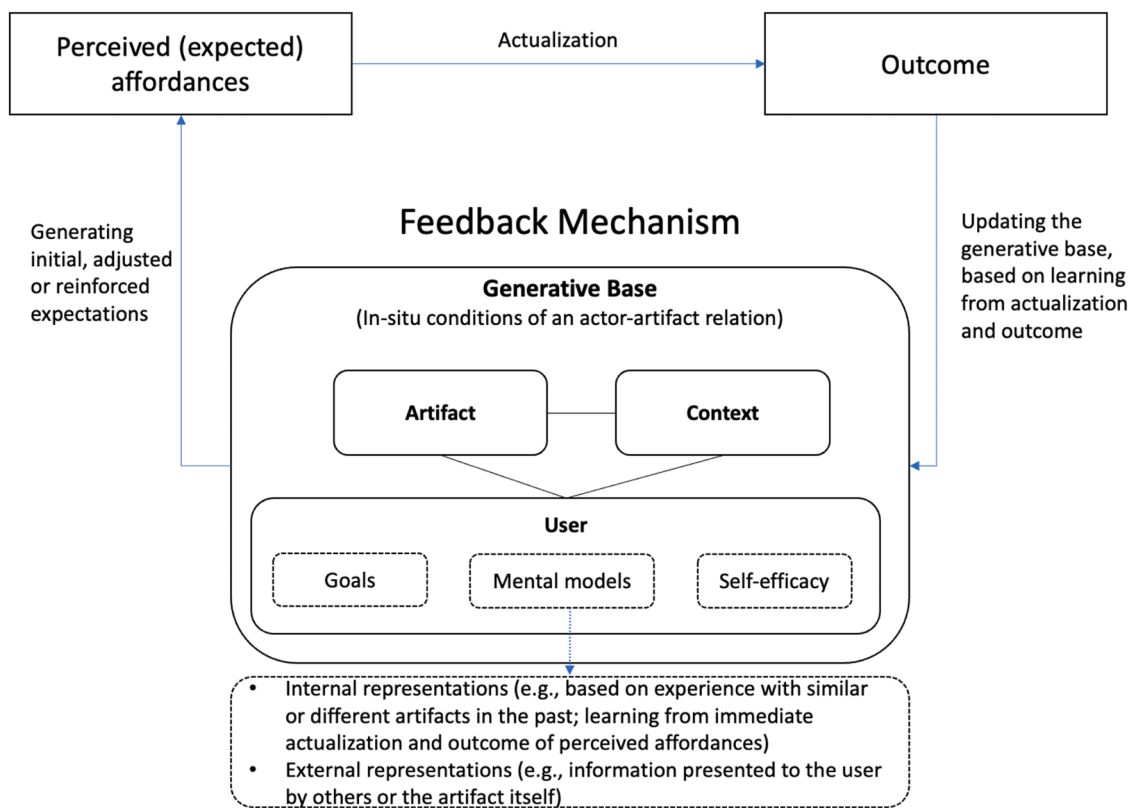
Perceived (expected) affordances

Actualization

Outcome

Feedback Mechanism

Generating initial, adjusted or reinforced expectations

Updating the generative base, based on learning from actualization and outcome

Generative Base
(In-situ conditions of an actor-artifact relation)

Artifact

Context

User

Goals

Mental models

Self-efficacy

• Internal representations (e.g., based on experience with similar or different artifacts in the past; learning from immediate actualization and outcome of perceived affordances)
• External representations (e.g., information presented to the user by others or the artifact itself)